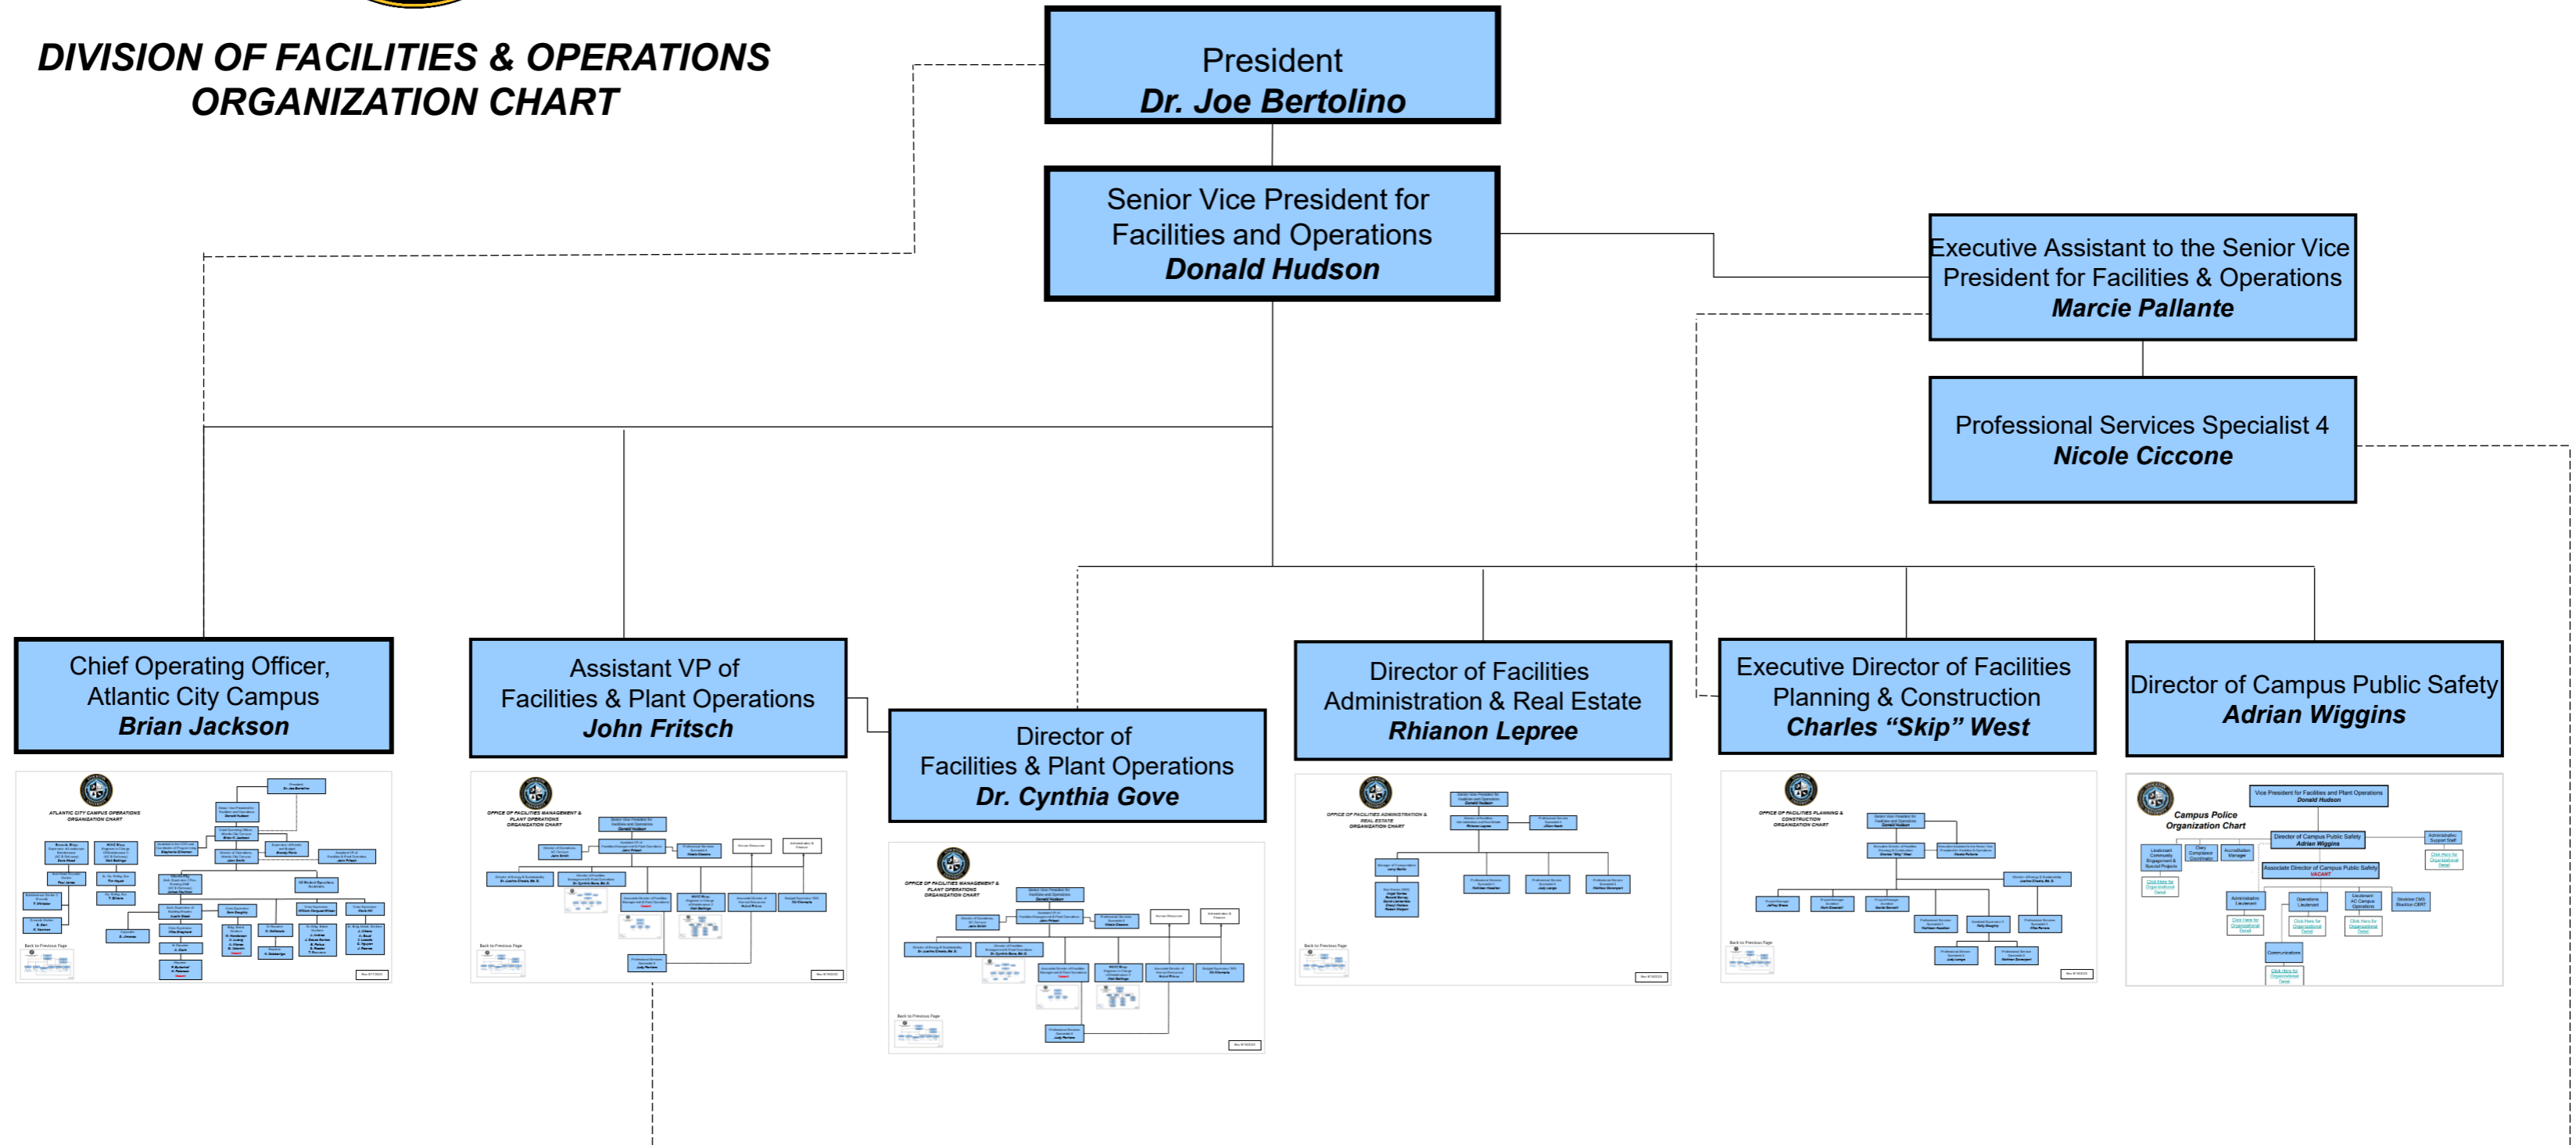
DIVISION OF FACILITIES & OPERATIONS
ORGANIZATION CHART

President
Dr. Joe Bertolino

Senior Vice President for Facilities and Operations
Donald Hudson

Executive Assistant to the Senior Vice President for Facilities & Operations
Marcie Pallante

Professional Services Specialist 4
Nicole Ciccone

Chief Operating Officer, Atlantic City Campus
Brian Jackson

Assistant VP of Facilities & Plant Operations
John Fritsch

Director of Facilities & Plant Operations
Dr. Cynthia Gove

Director of Facilities Administration & Real Estate
Rhianon Lepree

Executive Director of Facilities Planning & Construction
Charles "Skip" West

Director of Campus Public Safety
Adrian Wiggins

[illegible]